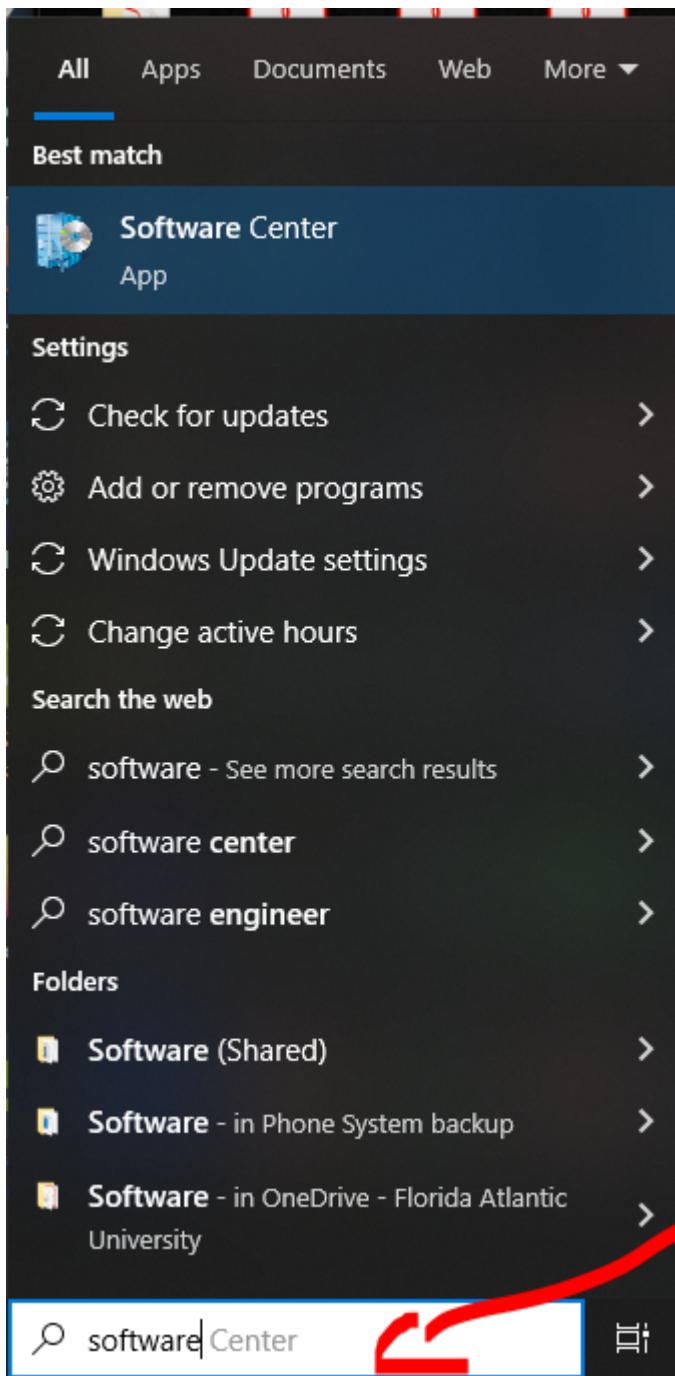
All Apps Documents Web More

Best match

Software Center
App

Settings

Check for updates

Add or remove programs

Windows Update settings

Change active hours

Search the web

software - See more search results

software center

software engineer

Folders

Software (Shared)

Software - in Phone System backup

Software - in OneDrive - Florida Atlantic University

software Center